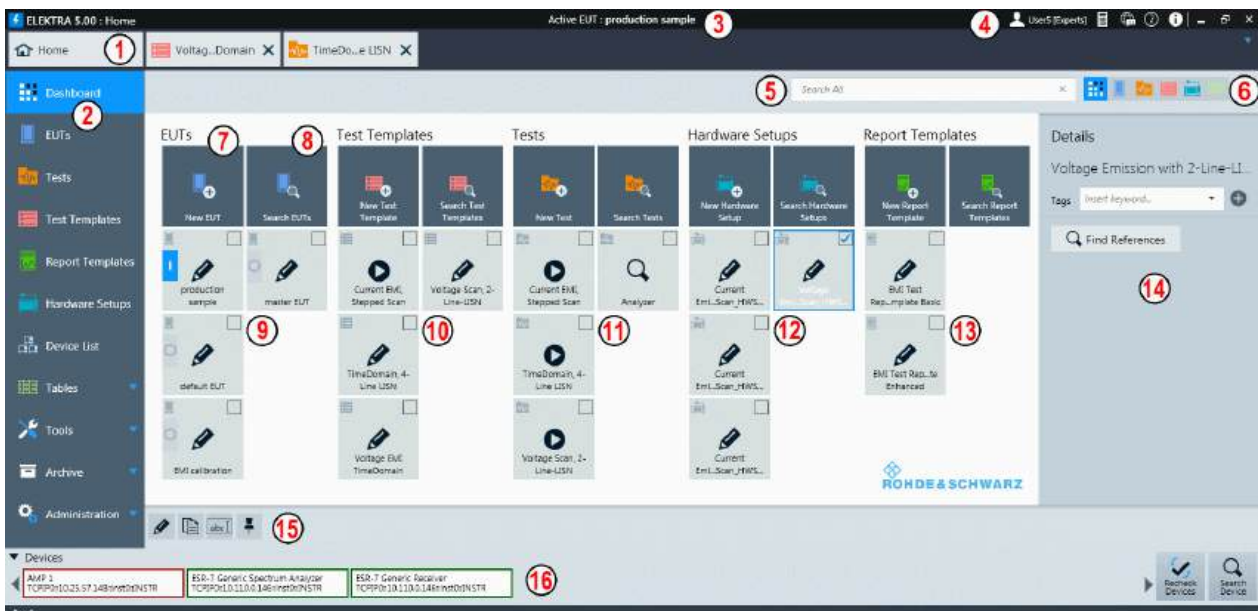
ELEKTRA 5.00 : Home

Active EUT : production sample

3

User5 [Experts]

4

Home

1

Voltag...Domain

TimeDo...e LISN

Dashboard

2

EUTs

Tests

Test Templates

Report Templates

Hardware Setups

Device List

Tables

Tools

Archive

Administration

5

Search All

6

EUTs

7

8

New EUT

Search EUTs

production sample

master EUT

9

default EUT

EMI calibration

Test Templates

New Test Template

Search Test Templates

Current EMI, Stepped Scan

Voltage Scan, 2-Line-LISN

10

TimeDomain, 4-Line LISN

Voltage EMI TimeDomain

Tests

New Test

Search Tests

Current EMI, Stepped Scan

Analyzer

11

TimeDomain, 4-Line LISN

Voltage Scan, 2-Line-LISN

Hardware Setups

New Hardware Setup

Search Hardware Setups

Current EmI...Scan_HWS...

Voltage Emi...Scan_HWS...

12

Current EmI...Scan_HWS...

Current EmI...Scan_HWS...

Report Templates

New Report Template

Search Report Templates

EMI Test Rep...mplate Basic

13

EMI Test Rep...te Enhanced

ROHDE&SCHWARZ

Details

Voltage Emission with 2-Line-LI...

Tags

Insert keyword...

Find References

14

15

Devices

AMP 1
TCPIP0::10.25.57.148::inst0::INSTR

ESR-7 Generic Spectrum Analyzer
TCPIP0::10.110.0.146::inst0::INSTR

ESR-7 Generic Receiver
TCPIP0::10.110.0.146::inst0::INSTR

16

Recheck Devices

Search Device